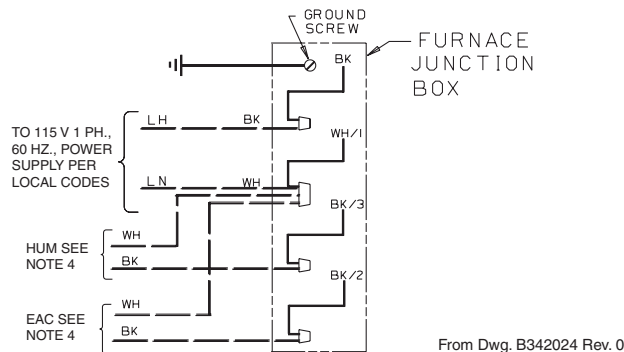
GROUND SCREW

FURNACE JUNCTION BOX

BK

TO 115 V 1 PH., 60 HZ., POWER SUPPLY PER LOCAL CODES

LH

BK

WH/1

LN

WH

BK/3

HUM SEE NOTE 4

WH

BK

BK/2

EAC SEE NOTE 4

WH

BK

From Dwg. B342024 Rev. 0